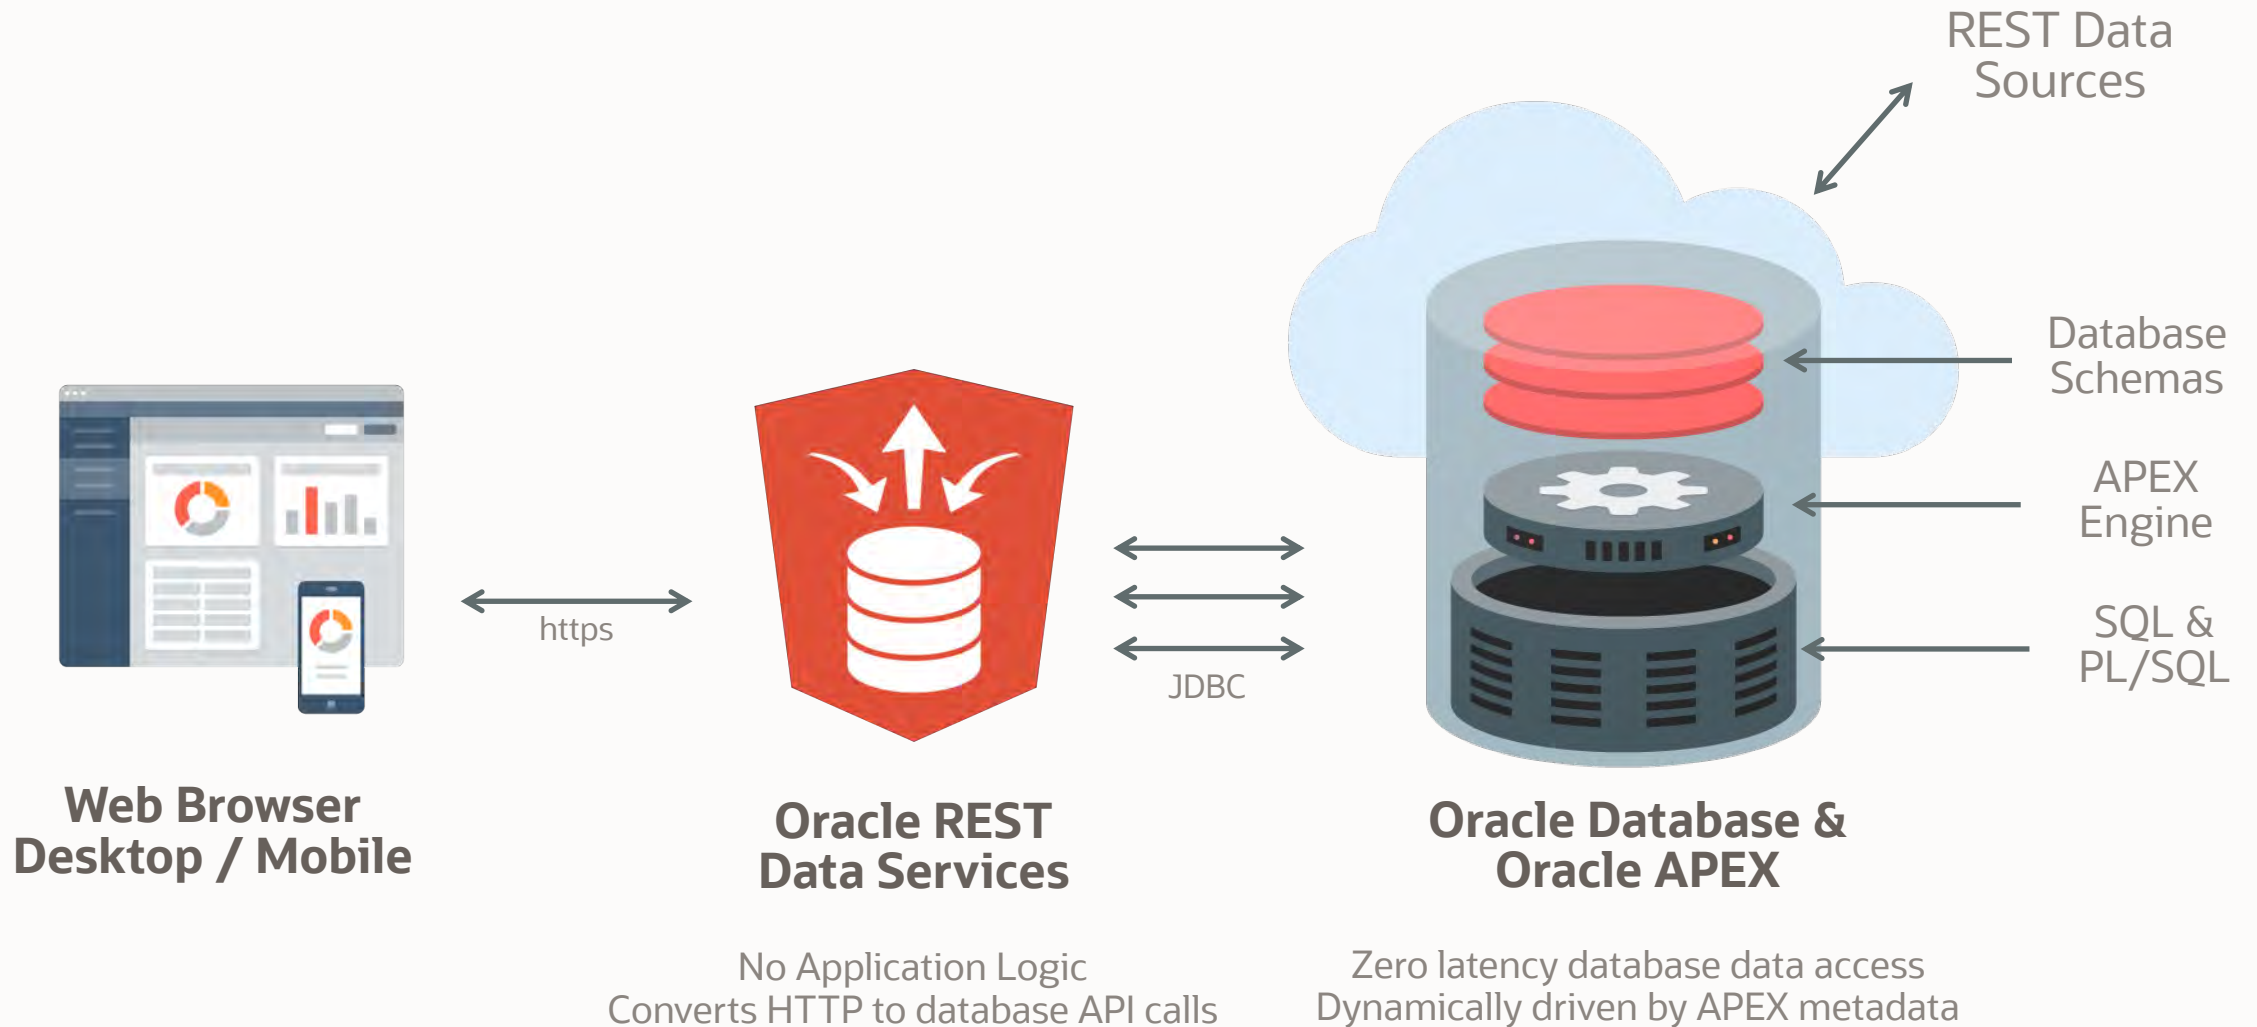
REST Data Sources

Database Schemas

APEX Engine

SQL & PL/SQL

https

JDBC

Web Browser Desktop / Mobile

Oracle REST Data Services

Oracle Database & Oracle APEX

No Application Logic
Converts HTTP to database API calls

Zero latency database data access
Dynamically driven by APEX metadata